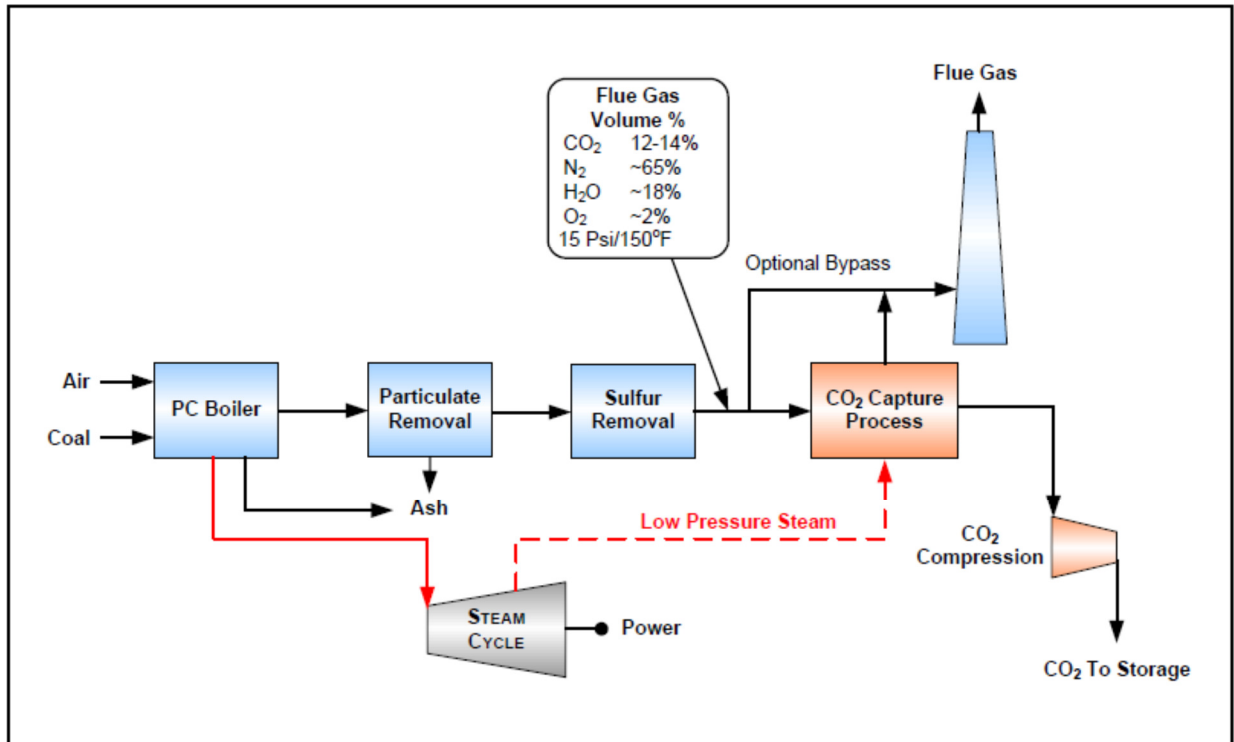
Flue Gas
Volume %
$CO_2$ 12-14%
$N_2$ ~65%
$H_2O$ ~18%
$O_2$ ~2%
15 Psi/150°F

Flue Gas

Optional Bypass

Air

Coal

PC Boiler

Particulate Removal

Sulfur Removal

$CO_2$ Capture Process

Ash

Low Pressure Steam

$CO_2$ Compression

STEAM CYCLE

Power

$CO_2$ To Storage